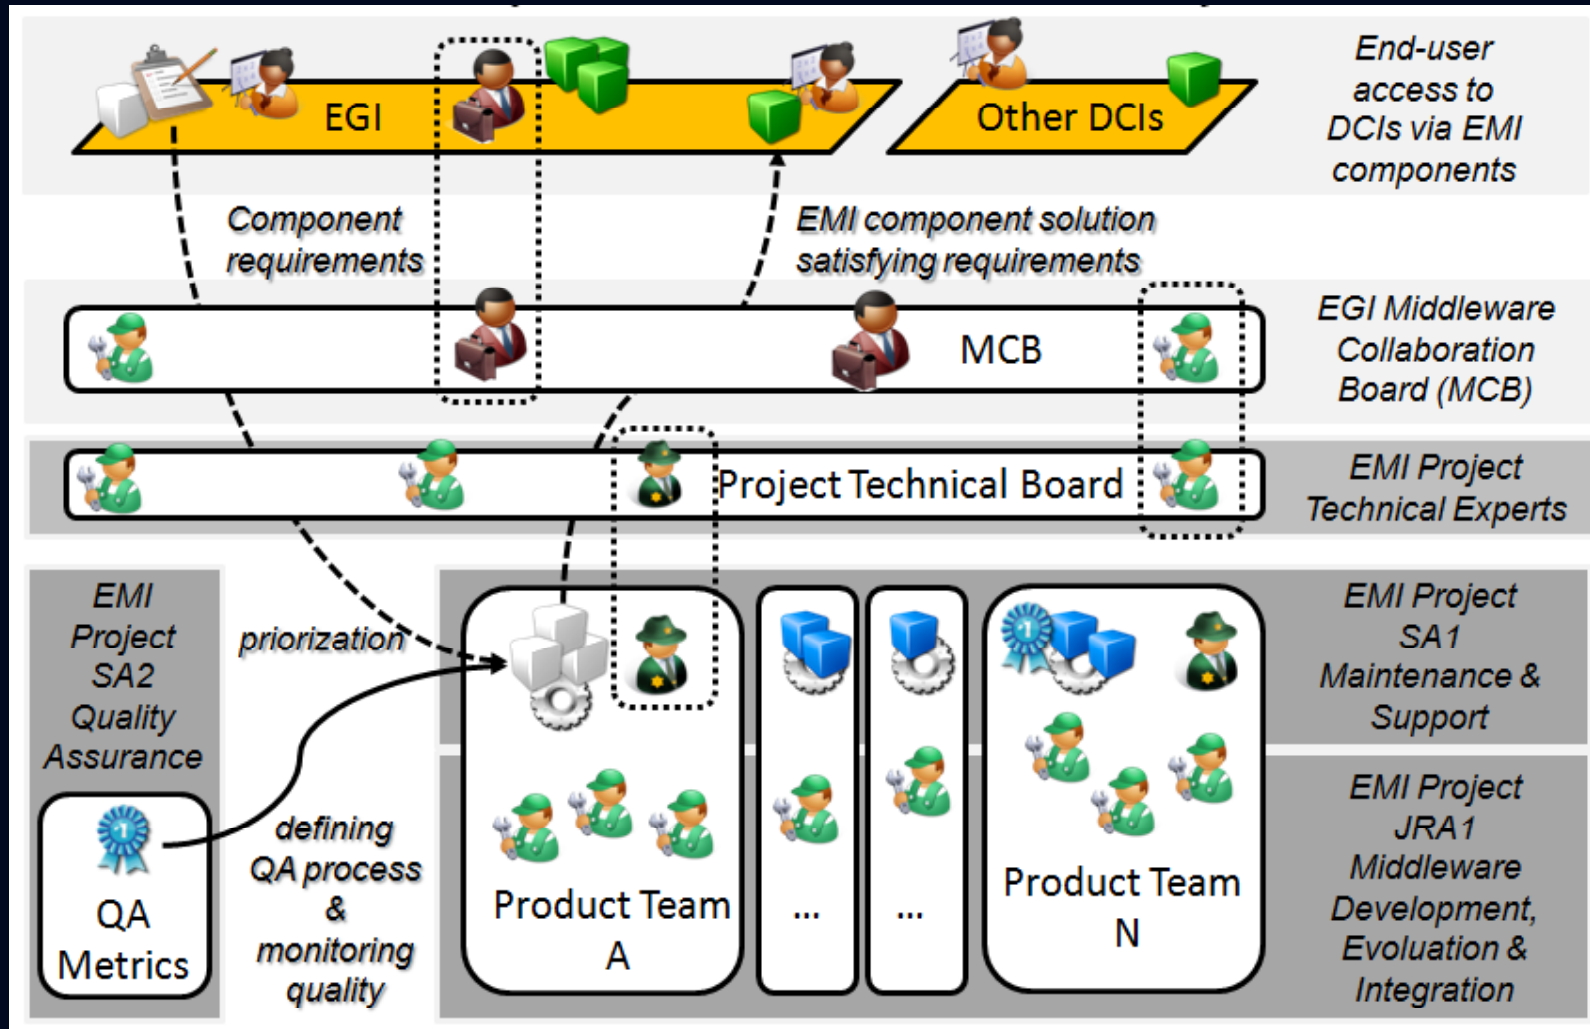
EGI

Other DCIs

End-user access to DCIs via EMI components

Component requirements

EMI component solution satisfying requirements

MCB

EGI Middleware Collaboration Board (MCB)

Project Technical Board

EMI Project Technical Experts

EMI Project SA2 Quality Assurance

priorization

EMI Project SA1 Maintenance & Support

QA Metrics

defining QA process & monitoring quality

Product Team A

...

...

Product Team N

EMI Project JRA1 Middleware Development, Evoluation & Integration